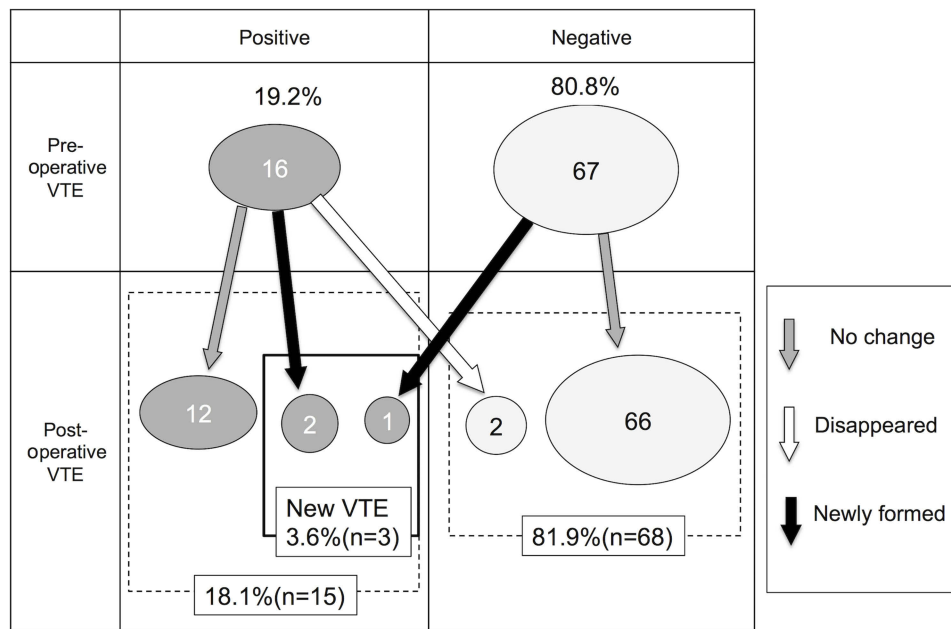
| | Positive | Negative |
|---|---|---|
| Pre-operative VTE | 19.2% 16 | 80.8% 67 |
| Post-operative VTE | 12 2 1 New VTE 3.6%(n=3) 18.1%(n=15) | 2 66 81.9%(n=68) |

No change
Disappeared
Newly formed